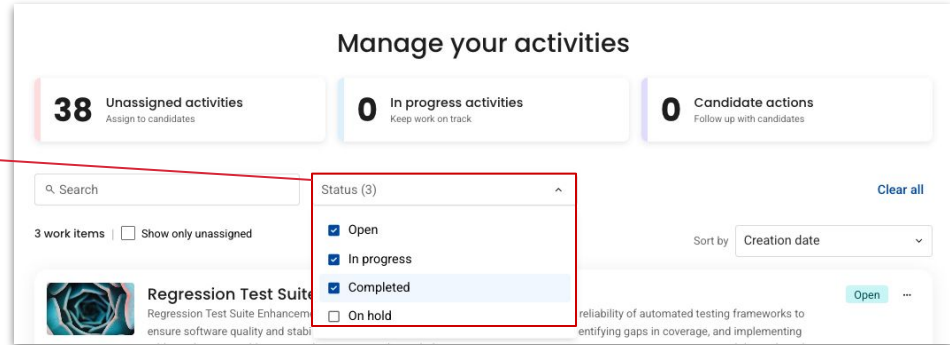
Manage your activities

38 Unassigned activities
Assign to candidates

0 In progress activities
Keep work on track

0 Candidate actions
Follow up with candidates

Search

Status (3)

Clear all

3 work items | Show only unassigned

Open
In progress
Completed
On hold

Sort by Creation date

Regression Test Suite
Regression Test Suite Enhanceme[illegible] reliability of automated testing frameworks to ensure software quality and stabi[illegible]entifying gaps in coverage, and implementing

Open